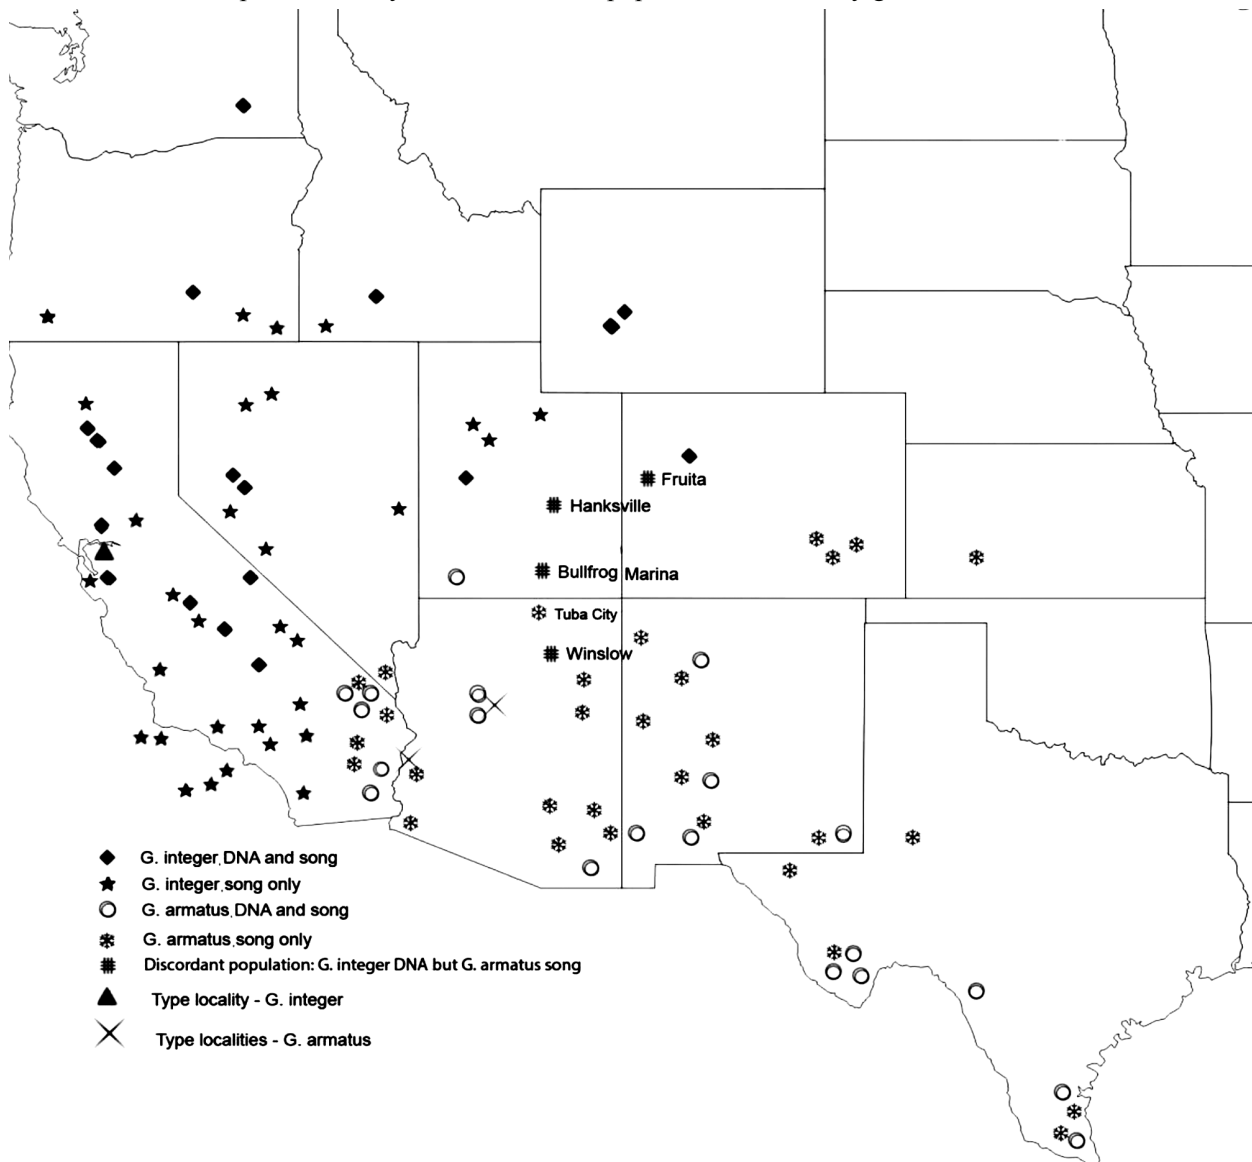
Fruita
Hanksville
Bullfrog Marina
Tuba City
Winslow

G. integer, DNA and song
G. integer, song only
G. armatus, DNA and song
G. armatus, song only
Discordant population: G. integer DNA but G. armatus song
Type locality - G. integer
Type localities - G. armatus